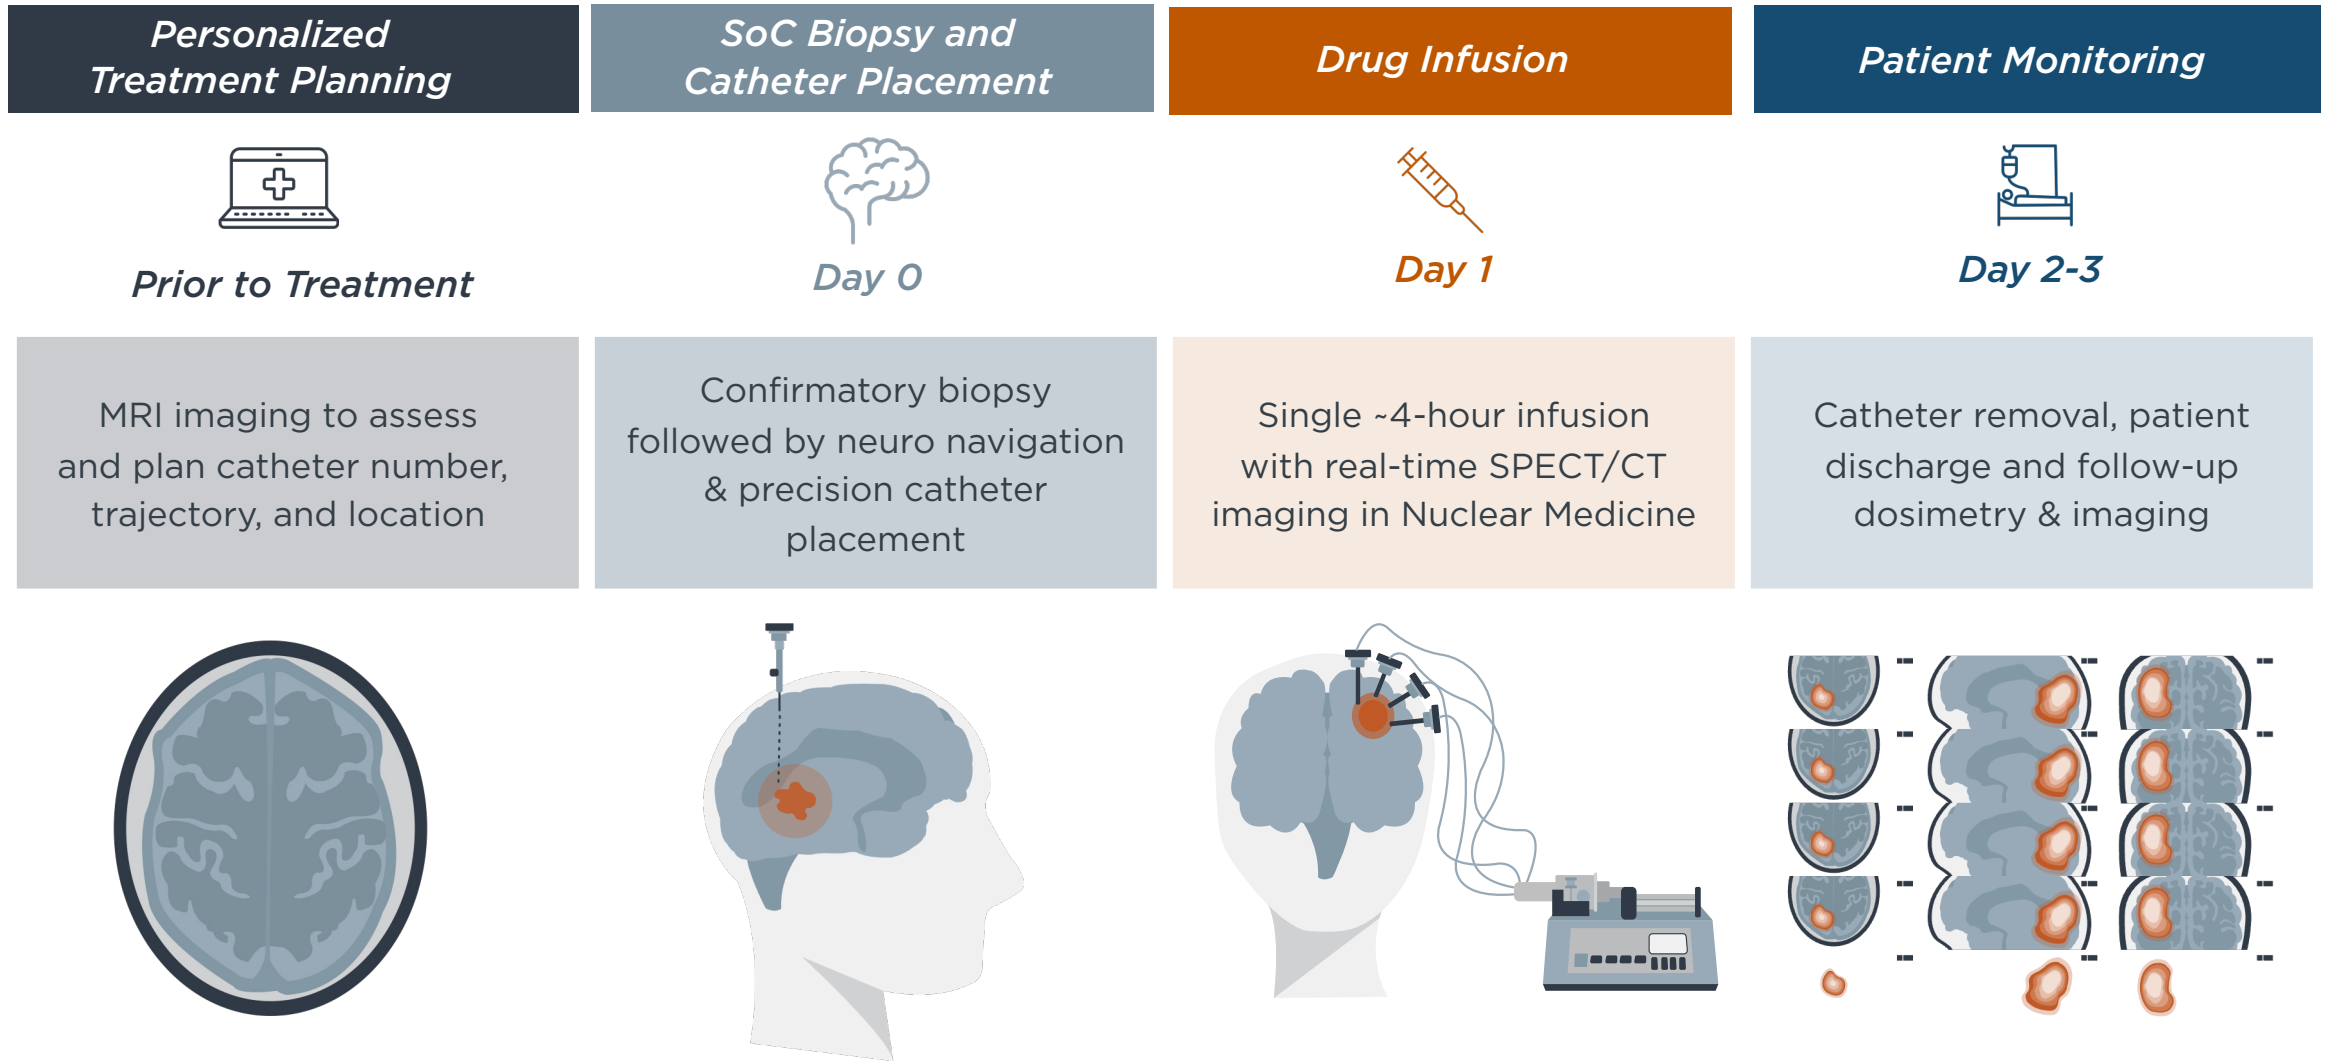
Personalized Treatment Planning

Prior to Treatment

MRI imaging to assess and plan catheter number, trajectory, and location

SoC Biopsy and Catheter Placement

Day 0

Confirmatory biopsy followed by neuro navigation & precision catheter placement

Drug Infusion

Day 1

Single ~4-hour infusion with real-time SPECT/CT imaging in Nuclear Medicine

Patient Monitoring

Day 2-3

Catheter removal, patient discharge and follow-up dosimetry & imaging